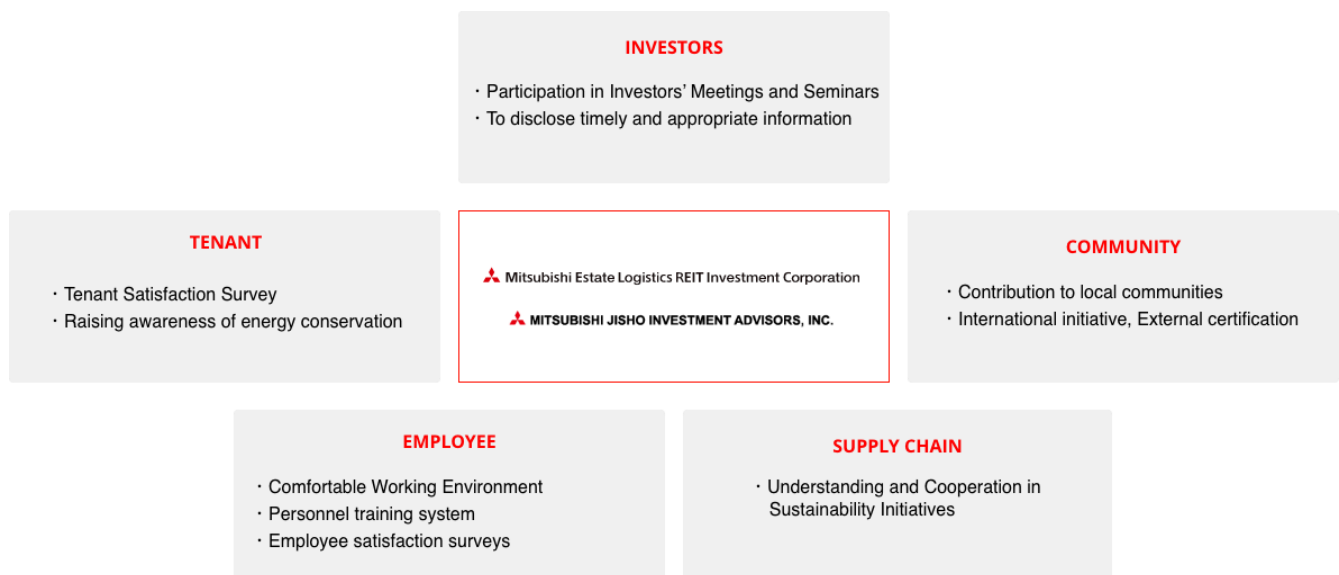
INVESTORS

・Participation in Investors' Meetings and Seminars
・To disclose timely and appropriate information

TENANT

・Tenant Satisfaction Survey
・Raising awareness of energy conservation

Mitsubishi Estate Logistics REIT Investment Corporation

MITSUBISHI JISHO INVESTMENT ADVISORS, INC.

COMMUNITY

・Contribution to local communities
・International initiative, External certification

EMPLOYEE

・Comfortable Working Environment
・Personnel training system
・Employee satisfaction surveys

SUPPLY CHAIN

・Understanding and Cooperation in Sustainability Initiatives